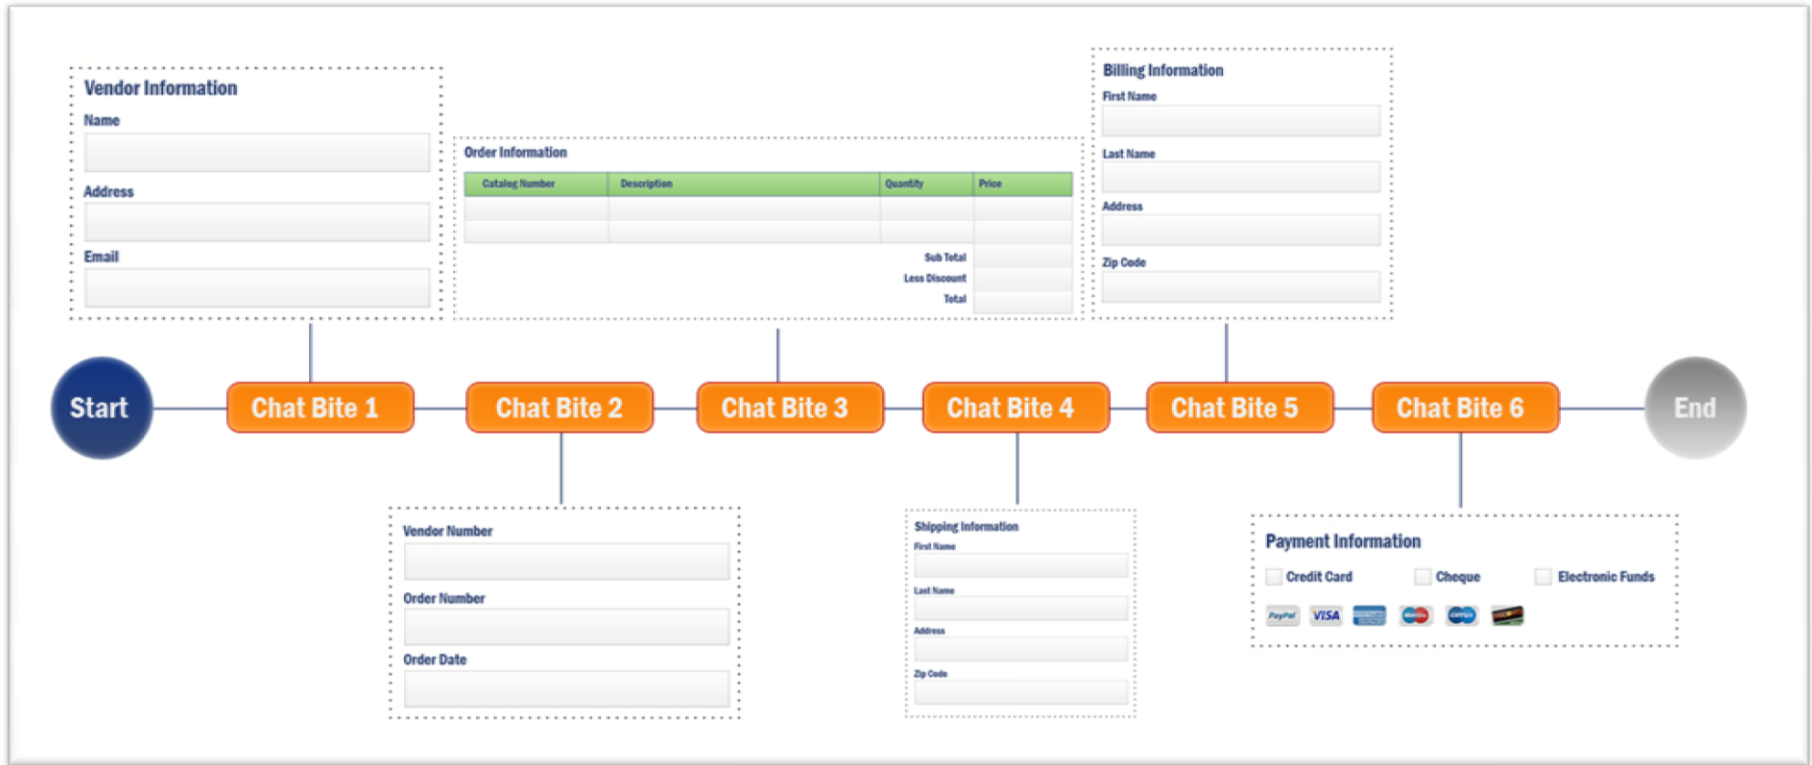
Vendor Information
Name
Address
Email

Order Information

| Catalog Number | Description | Quantity | Price |
|---|---|---|---|
| | | | |
| | | | |

Sub Total
Less Discount
Total

Billing Information
First Name
Last Name
Address
Zip Code

Start
Chat Bite 1
Chat Bite 2
Chat Bite 3
Chat Bite 4
Chat Bite 5
Chat Bite 6
End

Vendor Number
Order Number
Order Date

Shipping Information
First Name
Last Name
Address
Zip Code

Payment Information
Credit Card
Cheque
Electronic Funds
PayPal
VISA